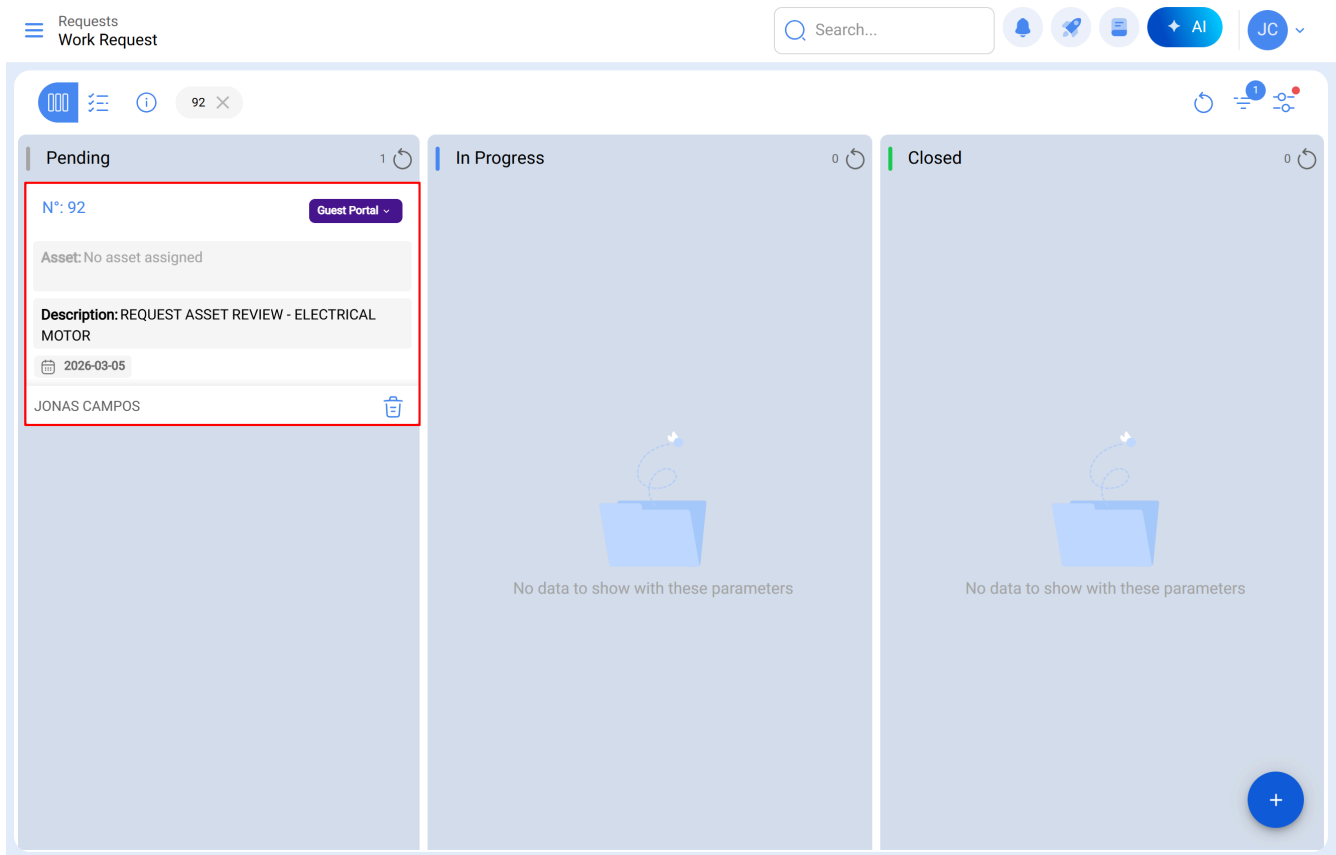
Requests
Work Request

Search...

AI

JC

92

1

Pending 1

N°: 92

Guest Portal

Asset: No asset assigned

Description: REQUEST ASSET REVIEW - ELECTRICAL MOTOR

2026-03-05

JONAS CAMPOS

In Progress 0

No data to show with these parameters

Closed 0

No data to show with these parameters

+